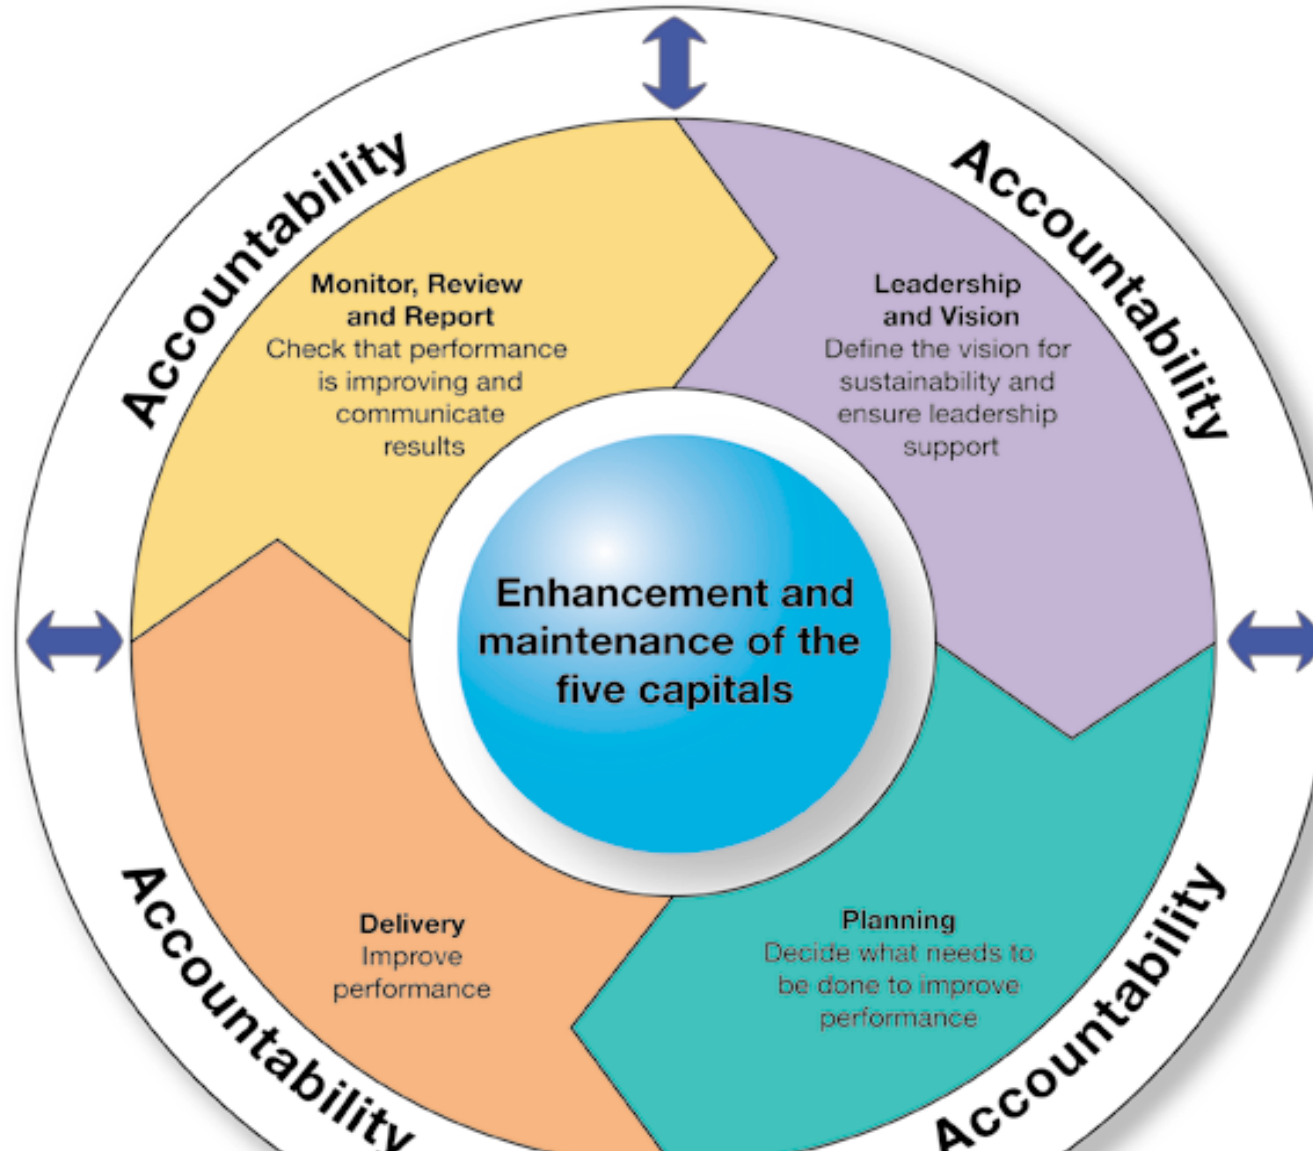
Accountability

Accountability

Monitor, Review and Report
Check that performance is improving and communicate results

Leadership and Vision
Define the vision for sustainability and ensure leadership support

Enhancement and maintenance of the five capitals

Delivery
Improve performance

Planning
Decide what needs to be done to improve performance

Accountability

Accountability